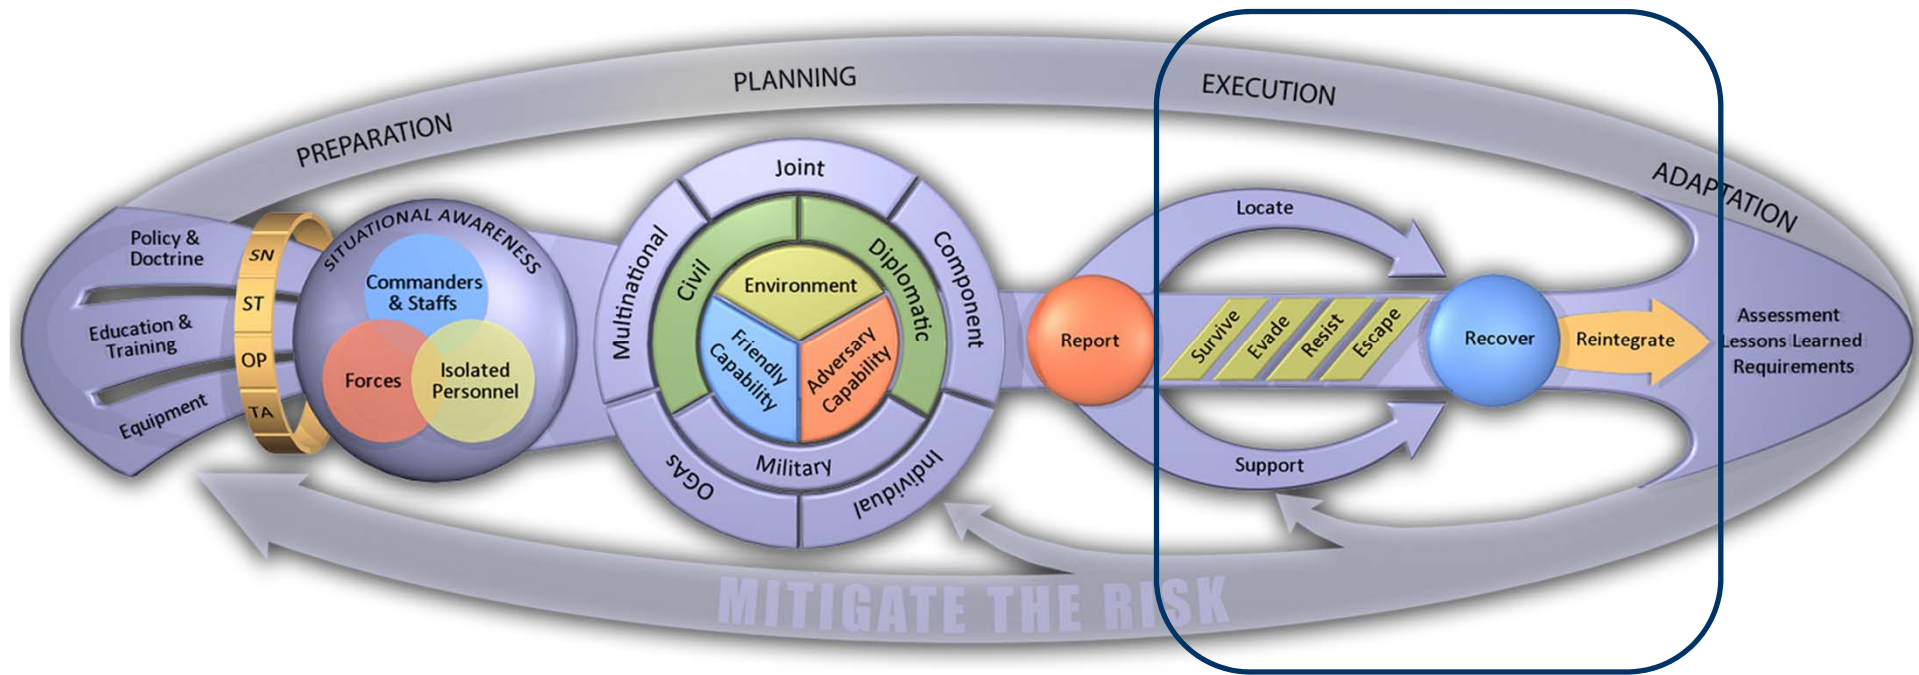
PREPARATION
PLANNING
EXECUTION
ADAPTATION

Policy & Doctrine
Education & Training
Equipment

SN
ST
OP
TA

SITUATIONAL AWARENESS
Commanders & Staffs
Forces
Isolated Personnel

Joint
Component
Individual
OGAS
Multinational
Civil
Diplomatic
Military
Environment
Friendly Capability
Adversary Capability

Report
Locate
Survive
Evade
Resist
Escape
Support
Recover
Reintegrate

Assessment
Lessons Learned
Requirements

MITIGATE THE RISK